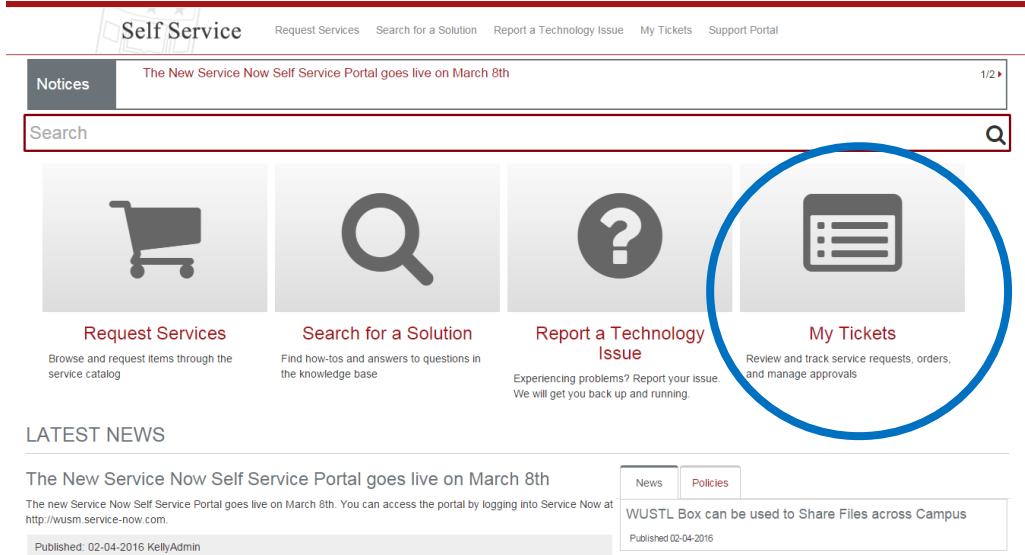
Self Service

Request Services Search for a Solution Report a Technology Issue My Tickets Support Portal

Notices

The New Service Now Self Service Portal goes live on March 8th

1/2

Search

Request Services

Browse and request items through the service catalog

Search for a Solution

Find how-tos and answers to questions in the knowledge base

Report a Technology Issue

Experiencing problems? Report your issue. We will get you back up and running.

My Tickets

Review and track service requests, orders, and manage approvals

LATEST NEWS

The New Service Now Self Service Portal goes live on March 8th

The new Service Now Self Service Portal goes live on March 8th. You can access the portal by logging into Service Now at http://wusm.service-now.com.

Published: 02-04-2016 KellyAdmin

News Policies

WUSTL Box can be used to Share Files across Campus

Published 02-04-2016